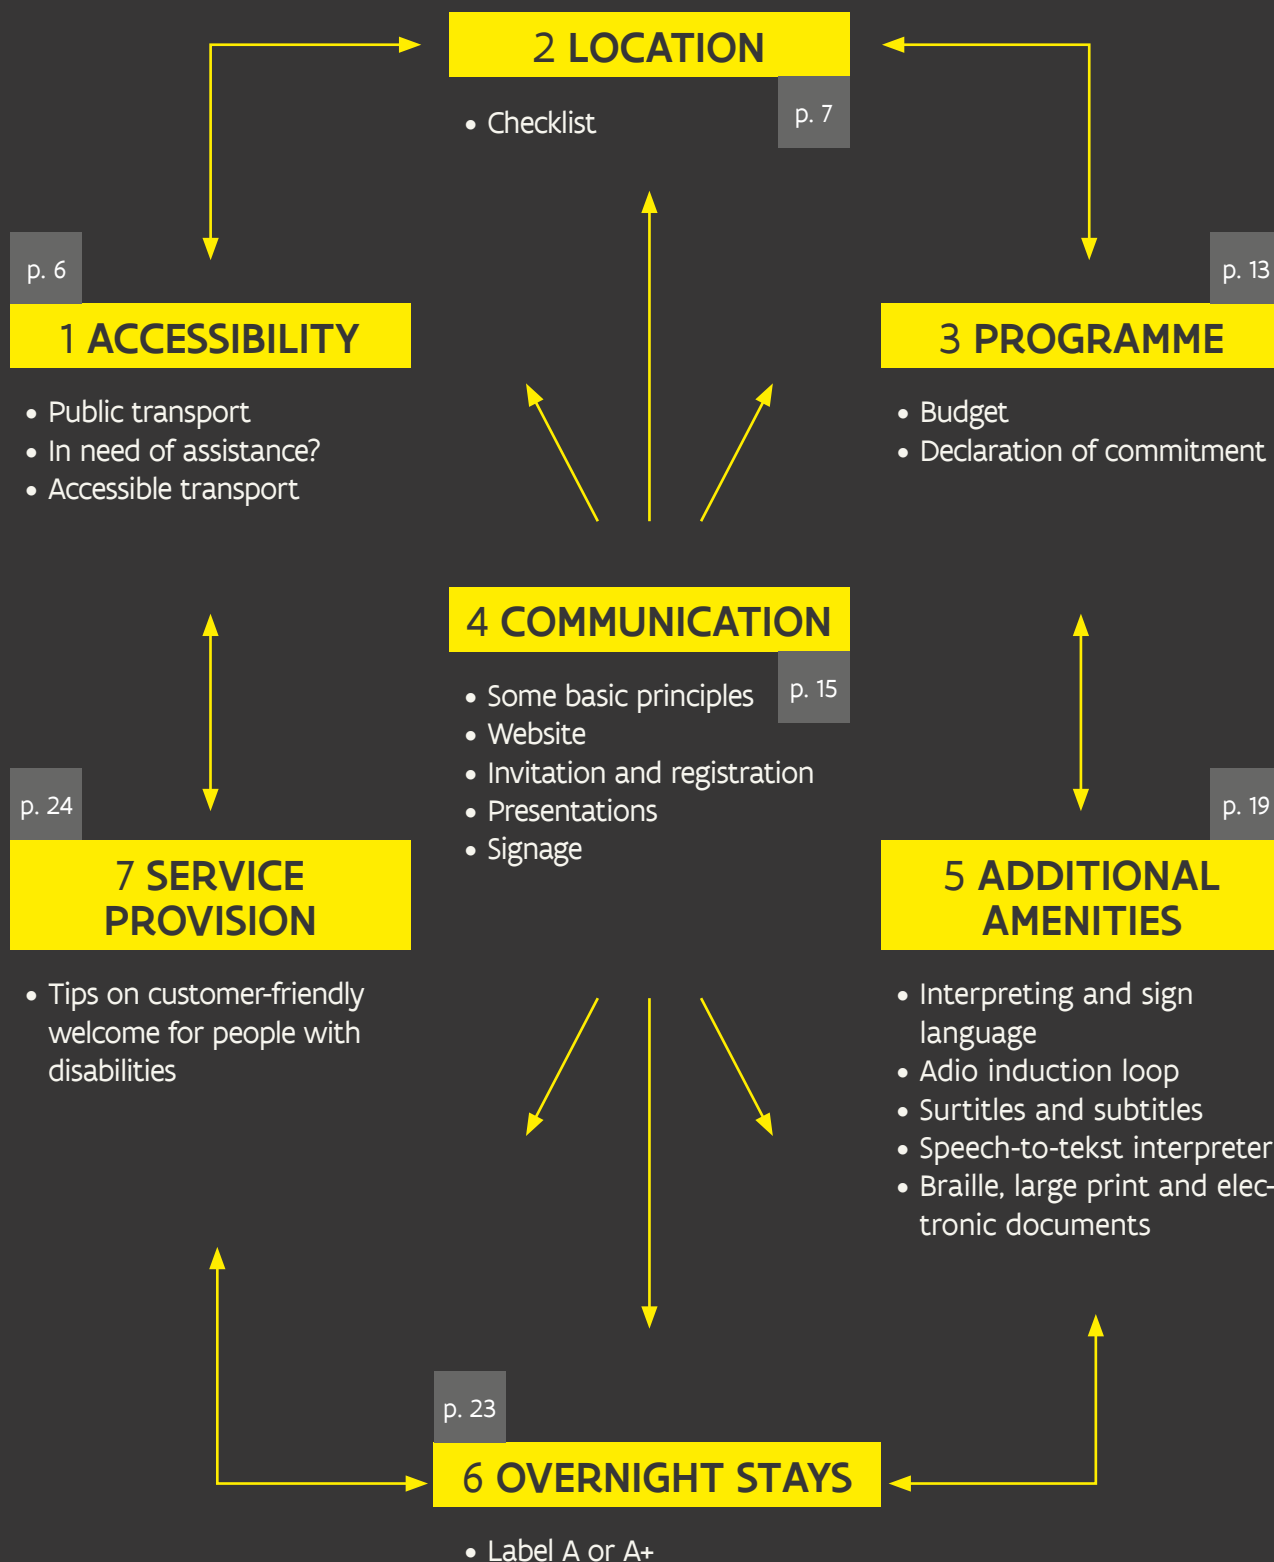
2 LOCATION

p. 7

• Checklist

p. 6

1 ACCESSIBILITY

• Public transport
• In need of assistance?
• Accessible transport

p. 13

3 PROGRAMME

• Budget
• Declaration of commitment

4 COMMUNICATION

p. 15

• Some basic principles
• Website
• Invitation and registration
• Presentations
• Signage

p. 24

7 SERVICE PROVISION

• Tips on customer-friendly welcome for people with disabilities

p. 19

5 ADDITIONAL AMENITIES

• Interpreting and sign language
• Adio induction loop
• Surtitles and subtitles
• Speech-to-tekst interpreter
• Braille, large print and electronic documents

p. 23

6 OVERNIGHT STAYS

• Label A or A+